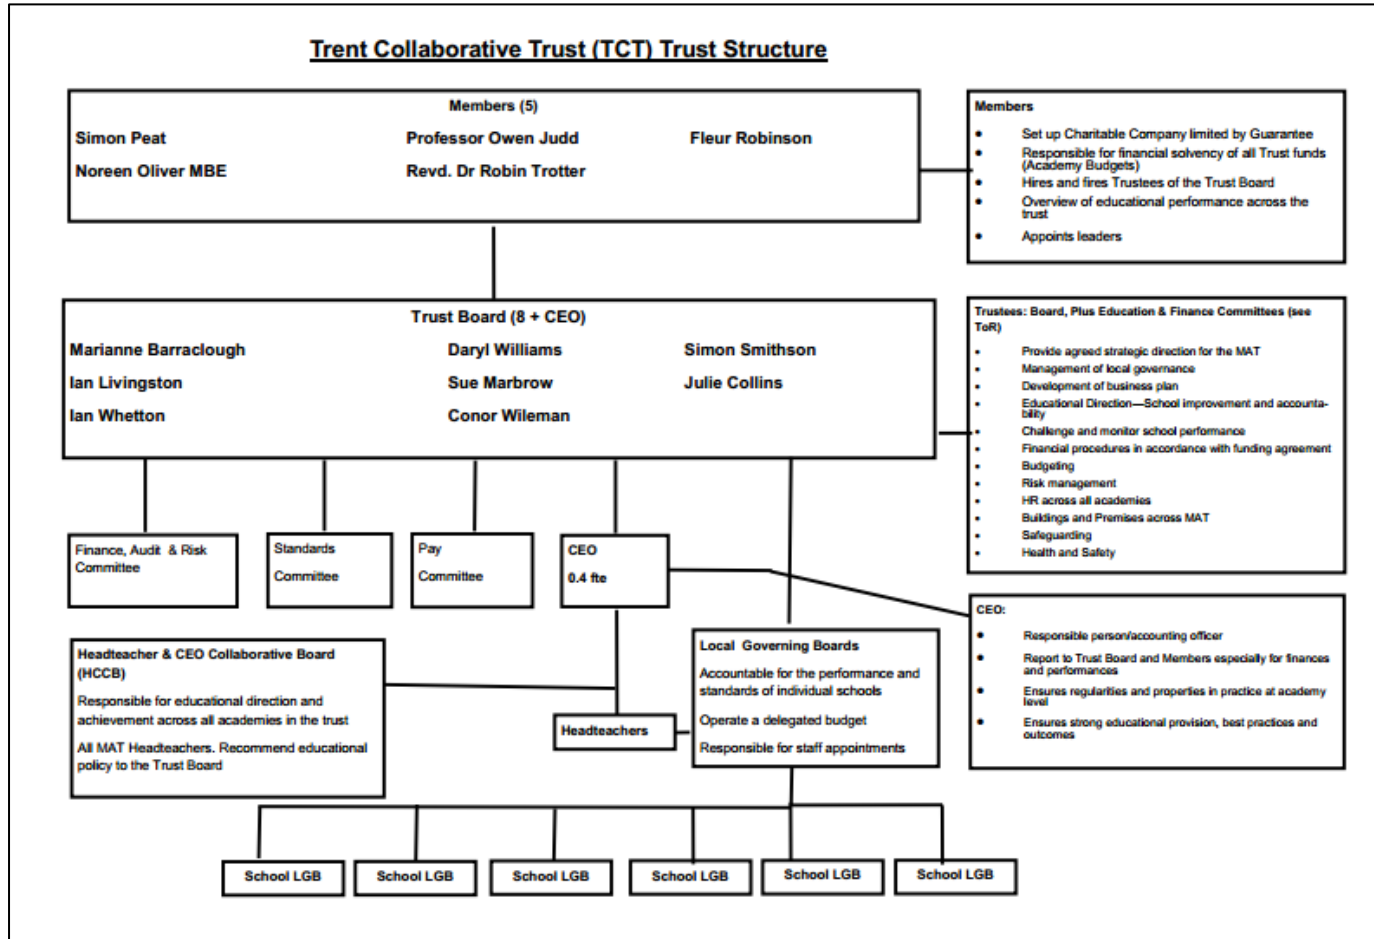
Trent Collaborative Trust (TCT) Trust Structure

Members (5)

Simon Peat
Professor Owen Judd
Fleur Robinson
Noreen Oliver MBE
Revd. Dr Robin Trotter

Members

- Set up Charitable Company limited by Guarantee
- Responsible for financial solvency of all Trust funds (Academy Budgets)
- Hires and fires Trustees of the Trust Board
- Overview of educational performance across the trust
- Appoints leaders

Trust Board (8 + CEO)

Marianne Barraclough
Daryl Williams
Simon Smithson
Ian Livingston
Sue Marbrow
Julie Collins
Ian Whetton
Conor Wileman

Trustees: Board, Plus Education & Finance Committees (see ToR)

- Provide agreed strategic direction for the MAT
- Management of local governance
- Development of business plan
- Educational Direction—School improvement and accountability
- Challenge and monitor school performance
- Financial procedures in accordance with funding agreement
- Budgeting
- Risk management
- HR across all academies
- Buildings and Premises across MAT
- Safeguarding
- Health and Safety

Finance, Audit & Risk Committee

Standards Committee

Pay Committee

CEO
0.4 fte

CEO:

- Responsible person/accounting officer
- Report to Trust Board and Members especially for finances and performances
- Ensures regularities and properties in practice at academy level
- Ensures strong educational provision, best practices and outcomes

Headteacher & CEO Collaborative Board (HCCB)

Responsible for educational direction and achievement across all academies in the trust

All MAT Headteachers. Recommend educational policy to the Trust Board

Headteachers

Local Governing Boards

Accountable for the performance and standards of individual schools

Operate a delegated budget

Responsible for staff appointments

School LGB
School LGB
School LGB
School LGB
School LGB
School LGB